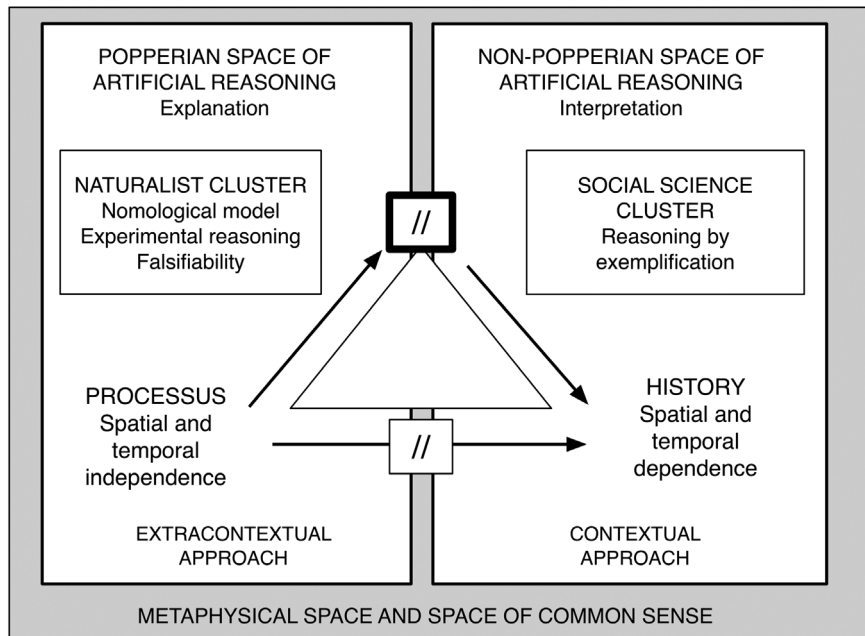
POPPERIAN SPACE OF ARTIFICIAL REASONING
Explanation

NATURALIST CLUSTER
Nomological model
Experimental reasoning
Falsifiability

NON-POPPERIAN SPACE OF ARTIFICIAL REASONING
Interpretation

SOCIAL SCIENCE CLUSTER
Reasoning by exemplification

//

PROCESSUS
Spatial and temporal independence

//

HISTORY
Spatial and temporal dependence

EXTRACONTEXTUAL APPROACH

CONTEXTUAL APPROACH

METAPHYSICAL SPACE AND SPACE OF COMMON SENSE